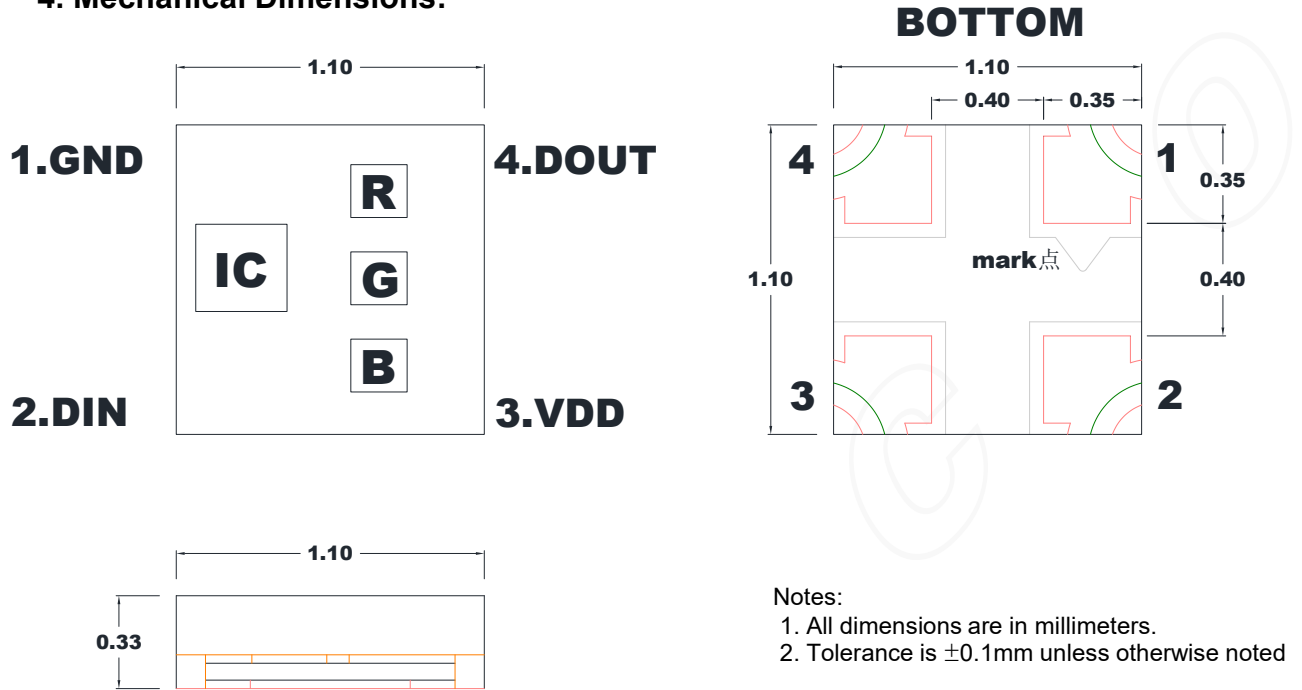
4. Mechanical Dimensions:

BOTTOM

1.10

1.GND

4.DOUT

R

IC

G

B

2.DIN

3.VDD

1.10

0.40

0.35

4

1

0.35

mark点

1.10

0.40

3

2

1.10

0.33

Notes:
1. All dimensions are in millimeters.
2. Tolerance is $\pm$0.1mm unless otherwise noted